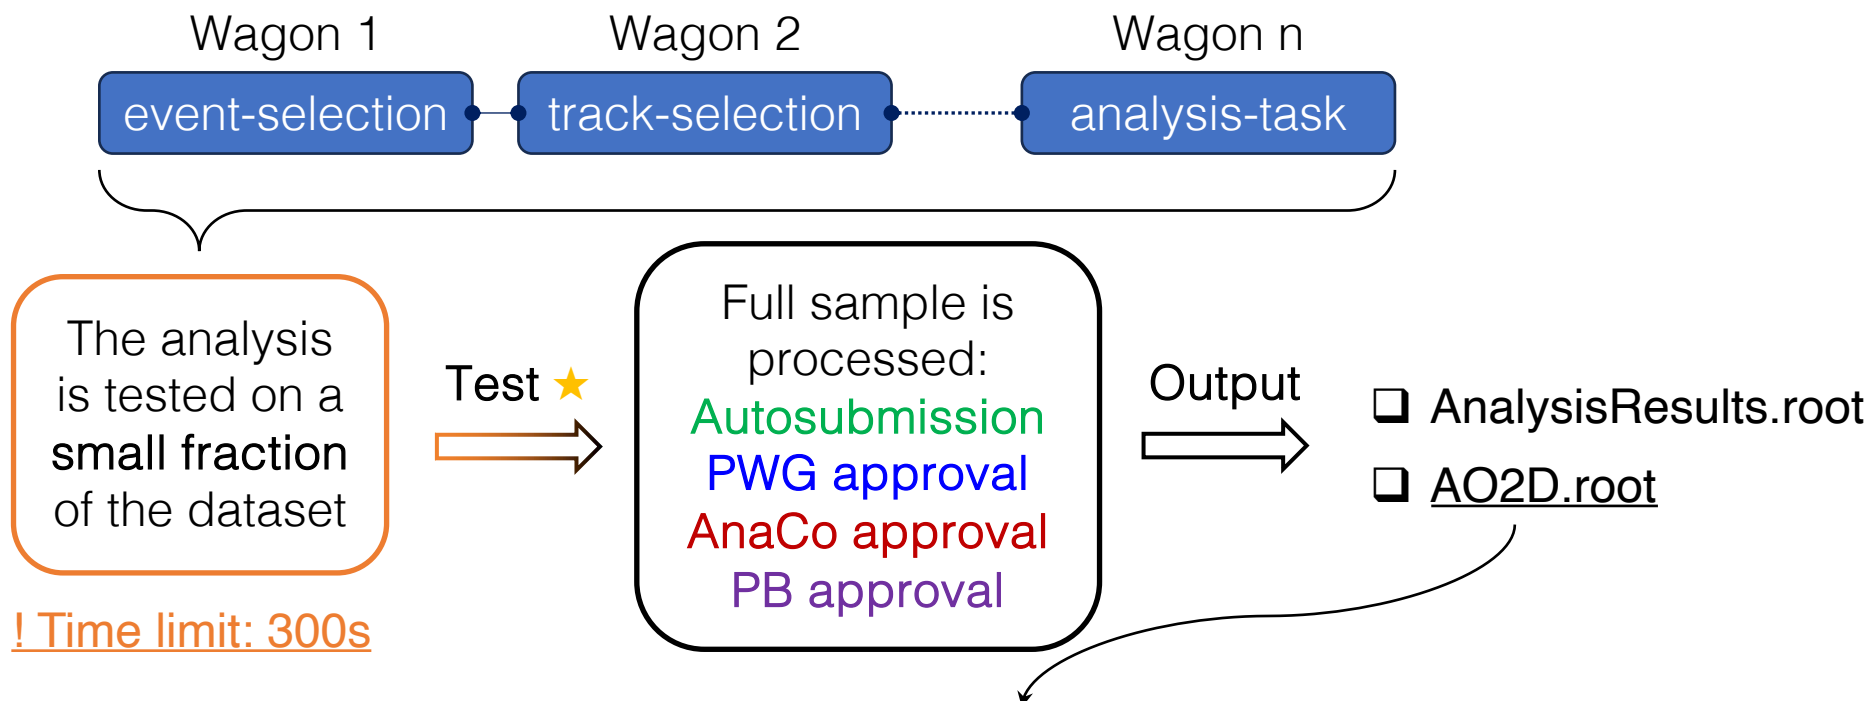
Wagon 1
event-selection

Wagon 2
track-selection

Wagon n
analysis-task

The analysis is tested on a small fraction of the dataset

! Time limit: 300s

Test ★

Full sample is processed:
Autosubmission
PWG approval
AnaCo approval
PB approval

Output

❑ AnalysisResults.root
❑ AO2D.root